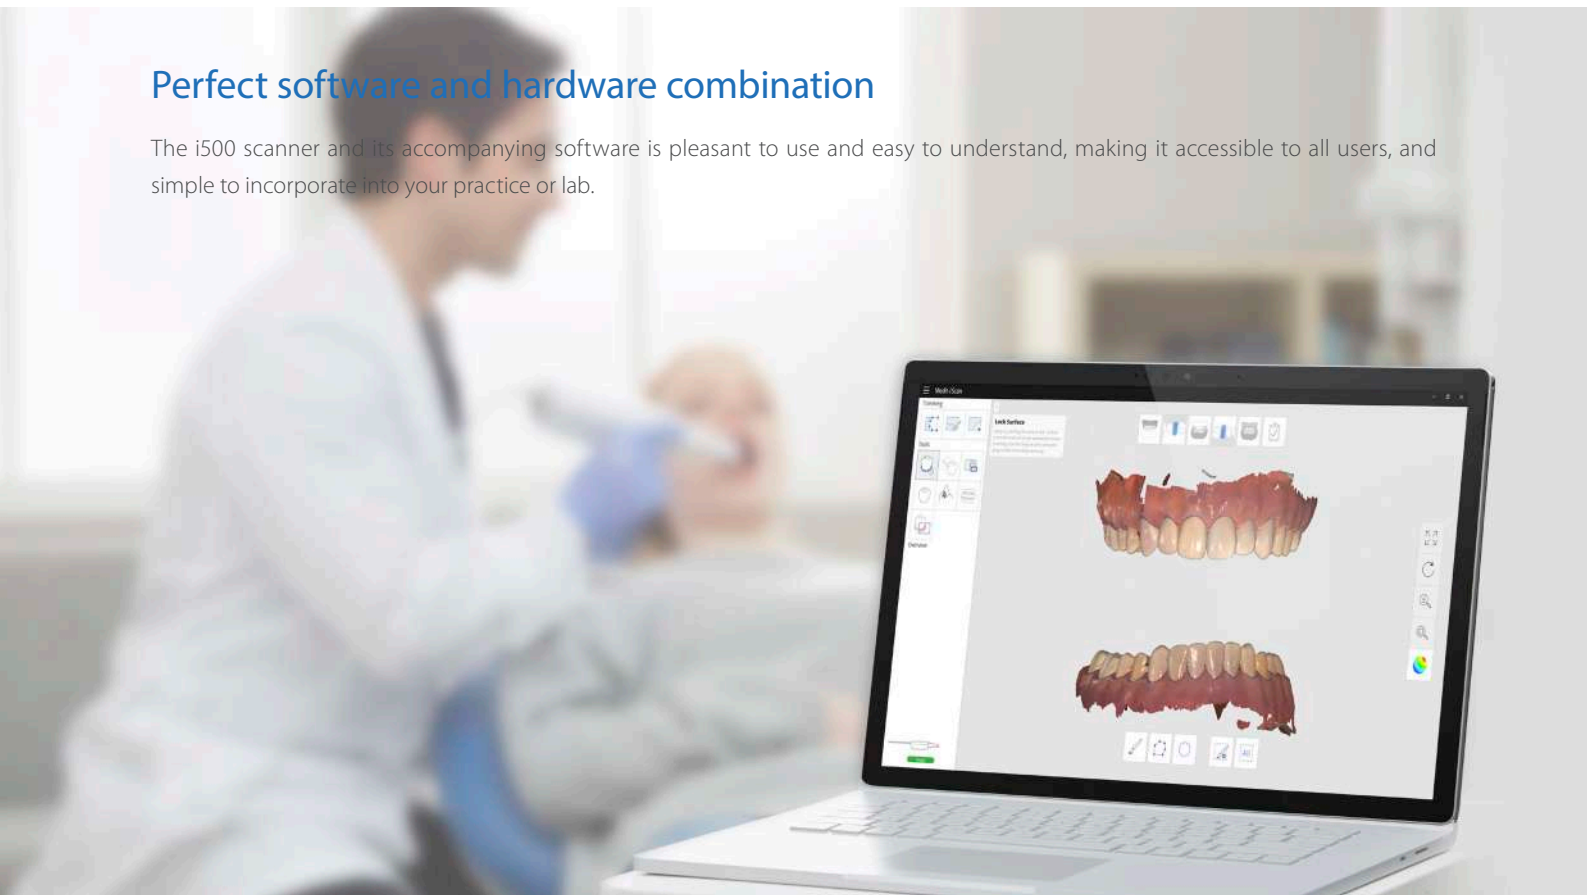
Perfect software and hardware combination

The i500 scanner and its accompanying software is pleasant to use and easy to understand, making it accessible to all users, and simple to incorporate into your practice or lab.

Medit iScan

Lock Surface